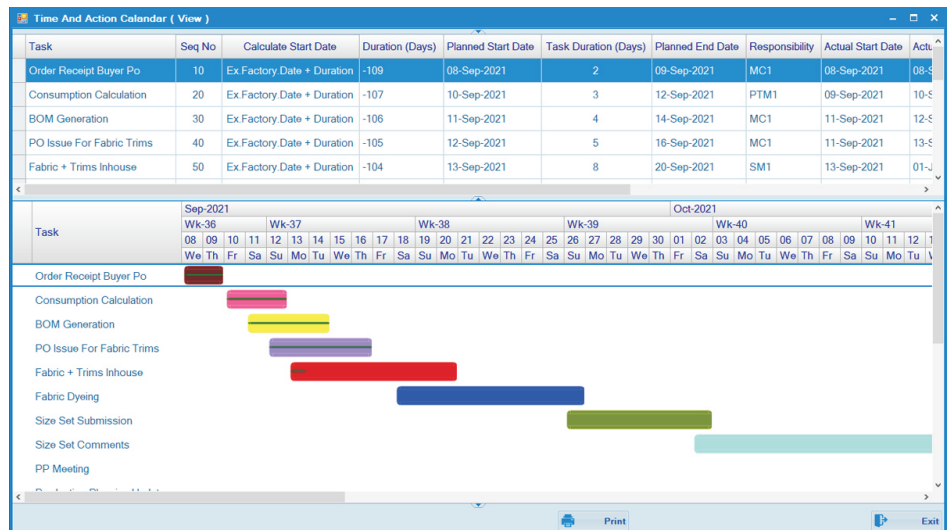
Time And Action Calandar ( View )

| Task | Seq No | Calculate Start Date | Duration (Days) | Planned Start Date | Task Duration (Days) | Planned End Date | Responsibility | Actual Start Date | Actu |
|---|---|---|---|---|---|---|---|---|---|
| Order Receipt Buyer Po | 10 | Ex.Factory.Date + Duration | -109 | 08-Sep-2021 | 2 | 09-Sep-2021 | MC1 | 08-Sep-2021 | 08-S |
| Consumption Calculation | 20 | Ex.Factory.Date + Duration | -107 | 10-Sep-2021 | 3 | 12-Sep-2021 | PTM1 | 09-Sep-2021 | 10-S |
| BOM Generation | 30 | Ex.Factory.Date + Duration | -106 | 11-Sep-2021 | 4 | 14-Sep-2021 | MC1 | 11-Sep-2021 | 12-S |
| PO Issue For Fabric Trims | 40 | Ex.Factory.Date + Duration | -105 | 12-Sep-2021 | 5 | 16-Sep-2021 | MC1 | 11-Sep-2021 | 13-S |
| Fabric + Trims Inhouse | 50 | Ex.Factory.Date + Duration | -104 | 13-Sep-2021 | 8 | 20-Sep-2021 | SM1 | 13-Sep-2021 | 01-J |

Task
Sep-2021 Oct-2021
Wk-36 Wk-37 Wk-38 Wk-39 Wk-40 Wk-41
08 09 10 11 12 13 14 15 16 17 18 19 20 21 22 23 24 25 26 27 28 29 30 01 02 03 04 05 06 07 08 09 10 11 12 1
We Th Fr Sa Su Mo Tu We Th Fr Sa Su Mo Tu We Th Fr Sa Su Mo Tu We Th Fr Sa Su Mo Tu We Th Fr Sa Su Mo Tu W

Order Receipt Buyer Po
Consumption Calculation
BOM Generation
PO Issue For Fabric Trims
Fabric + Trims Inhouse
Fabric Dyeing
Size Set Submission
Size Set Comments
PP Meeting
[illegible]

Print
Exit